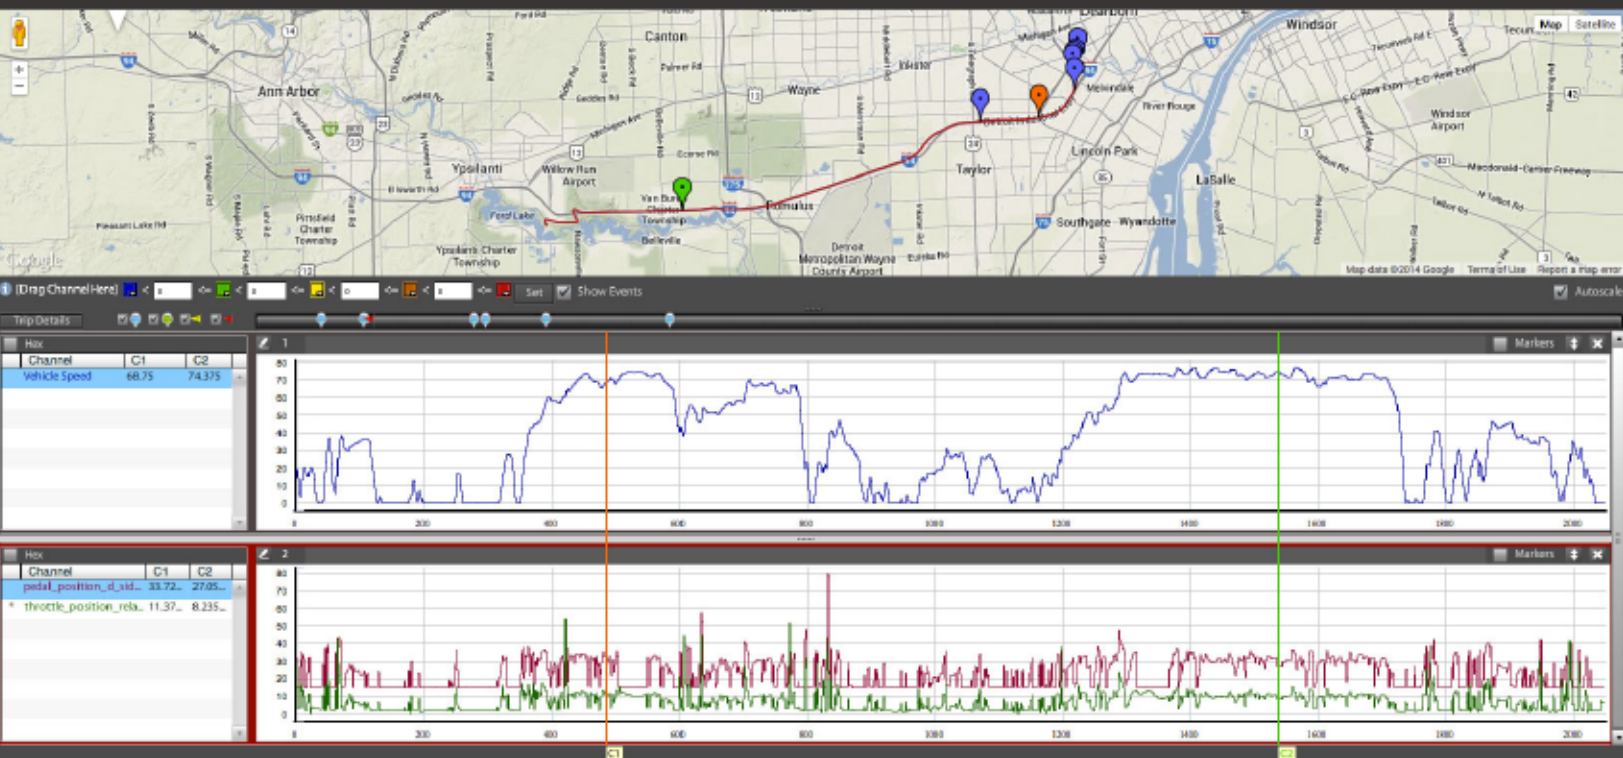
Canton
Dearborn
Windsor
Map
Satellite
Ann Arbor
Wayne
Melvindale
River Rouge
Windsor Airport
Ypsilanti
Willow Run Airport
Lincoln Park
Taylor
LaSalle
Van Buren Charter Township
Romulus
Ford Lake
Pittsfield Charter Township
Belleville
Southgate
Wyandotte
Ypsilanti Charter Township
Detroit Metropolitan Wayne County Airport
Google
Map data ©2014 Google
Terms of Use
Report a map error

[Drag Channel Here]
Set
Show Events
Autoscale
Trip Details

Hex
| Channel | C1 | C2 |
|---|---|---|
| Vehicle Speed | 68.75 | 74.375 |

1
Markers
80
70
60
50
40
30
20
10
0
0 200 400 600 800 1000 1200 1400 1600 1800 2000

Hex
| Channel | C1 | C2 |
|---|---|---|
| pedal_position_d_sid... | 33.72... | 27.05... |
| throttle_position_rela... | 11.37... | 8.235... |

2
Markers
80
70
60
50
40
30
20
10
0
0 200 400 600 800 1000 1200 1400 1600 1800 2000
C1
C2